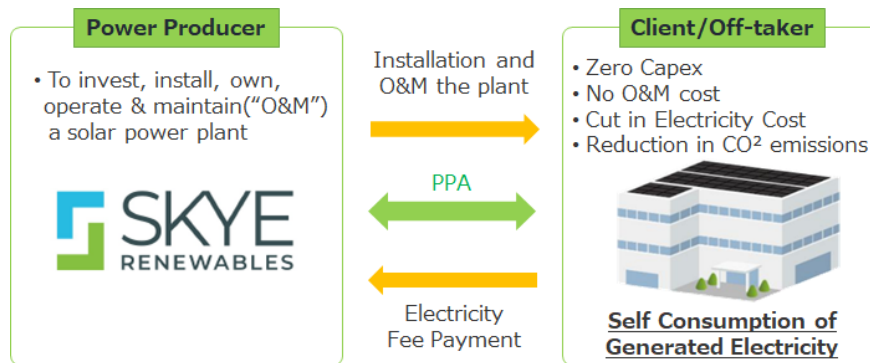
Power Producer

• To invest, install, own, operate & maintain("O&M") a solar power plant

SKYE RENEWABLES

Installation and O&M the plant

PPA

Electricity Fee Payment

Client/Off-taker

• Zero Capex
• No O&M cost
• Cut in Electricity Cost
• Reduction in CO² emissions

Self Consumption of Generated Electricity